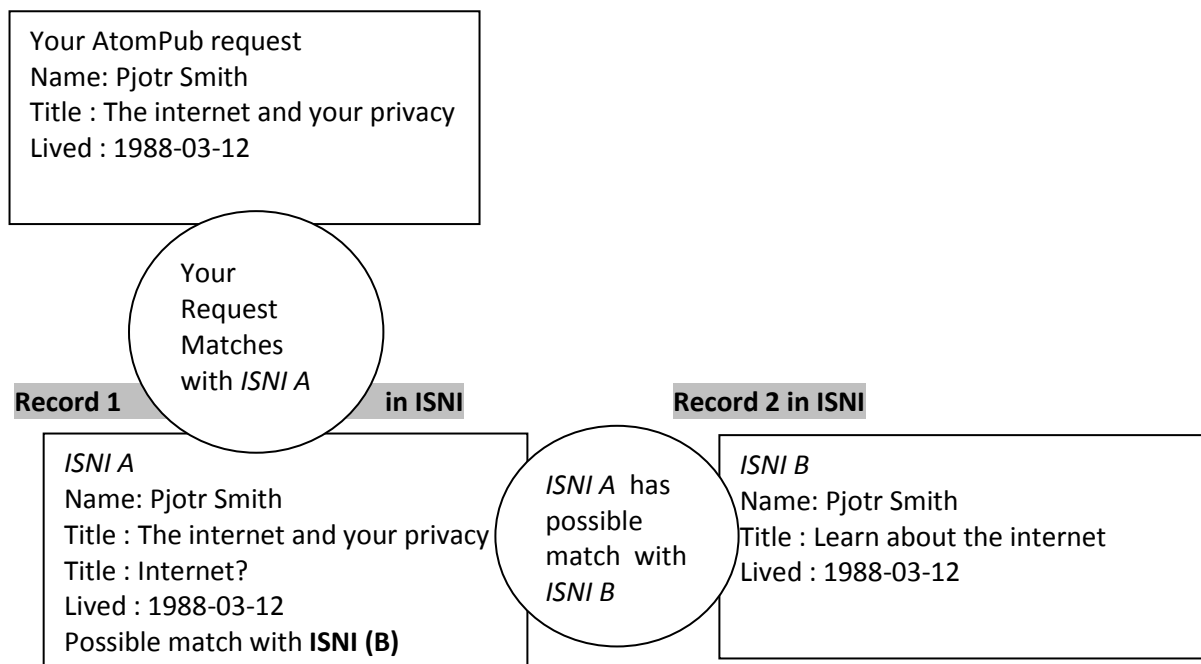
Your AtomPub request
Name: Pjotr Smith
Title : The internet and your privacy
Lived : 1988-03-12

Your Request Matches with *ISNI A*

**Record 1** **in ISNI**

*ISNI A*
Name: Pjotr Smith
Title : The internet and your privacy
Title : Internet?
Lived : 1988-03-12
Possible match with **ISNI (B)**

*ISNI A* has possible match with *ISNI B*

**Record 2 in ISNI**

*ISNI B*
Name: Pjotr Smith
Title : Learn about the internet
Lived : 1988-03-12